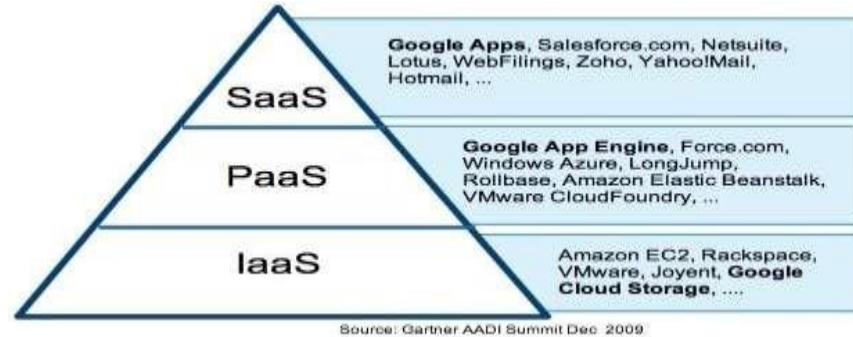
SaaS

Google Apps, Salesforce.com, Netsuite, Lotus, WebFilings, Zoho, Yahoo!Mail, Hotmail, ...

PaaS

Google App Engine, Force.com, Windows Azure, LongJump, Rollbase, Amazon Elastic Beanstalk, VMware CloudFoundry, ...

IaaS

Amazon EC2, Rackspace, VMware, Joyent, Google Cloud Storage, ....

Source: Gartner AADI Summit Dec 2009